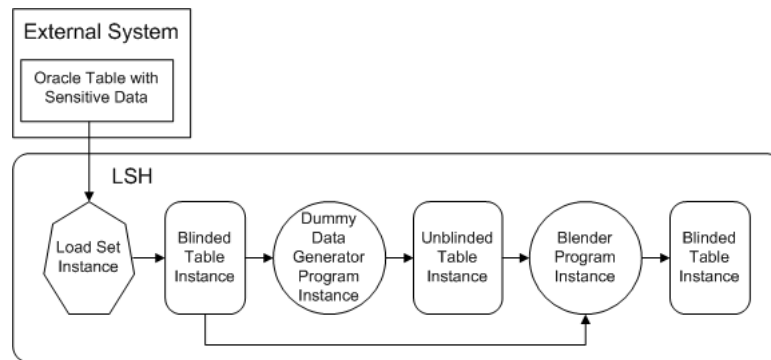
External System

Oracle Table with Sensitive Data

LSH

Load Set Instance

Blinded Table Instance

Dummy Data Generator Program Instance

Unblinded Table Instance

Blender Program Instance

Blinded Table Instance